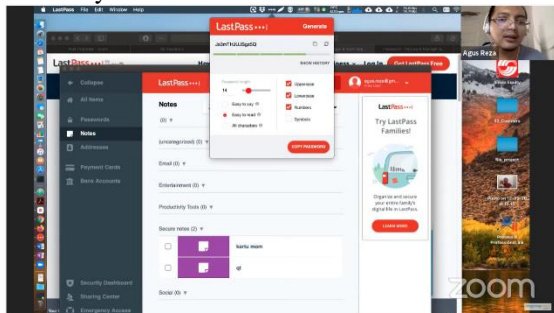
LastPass File Edit Window Help

LastPass ••••| Generate

Jx2eFYuUUBgdEQ

SHOW HISTORY

Password length

14

Easy to say

Easy to read

All characters

Uppercase

Lowercase

Numbers

Symbols

COPY PASSWORD

LastPass ••••|

Get LastPass Free

Collapse

All Items

Passwords

Notes

Addresses

Payment Cards

Bank Accounts

Security Dashboard

Sharing Center

Emergency Access

LastPass ••••|

agus.reza@...

Notes

(0)

(unacategorized) (0)

Email (0)

Entertainment (0)

Productivity Tools (0)

Secure notes (2)

kartu mam

ql

Social (0)

LastPass ••••|

Try LastPass Families!

Organize and secure your entire family's digital life in LastPass.

LEARN MORE

Agus Reza

zoom